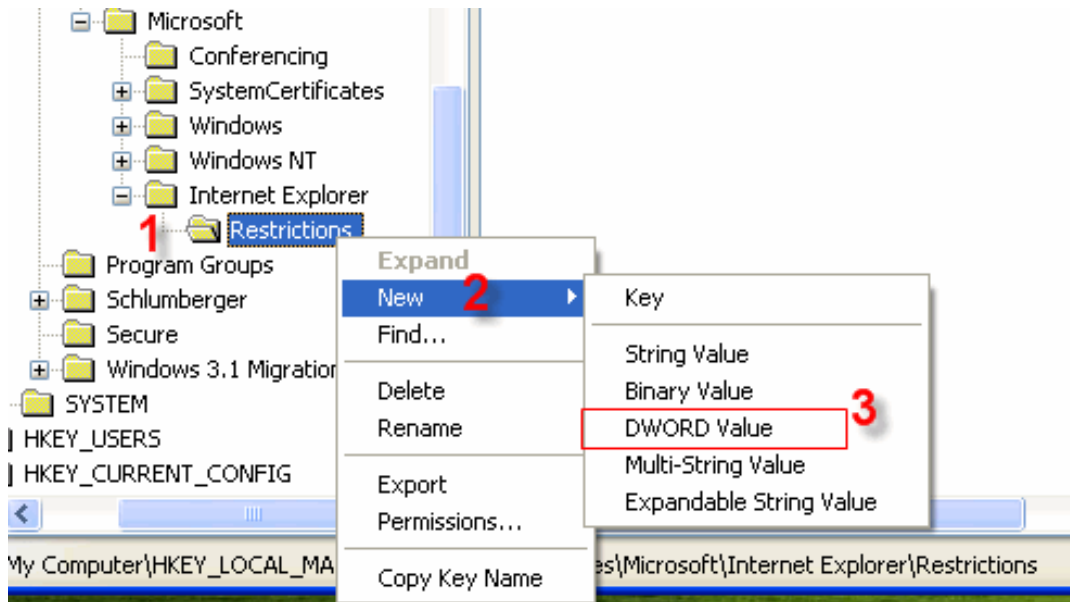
Microsoft
Conferencing
SystemCertificates
Windows
Windows NT
Internet Explorer
1
Restrictions
Program Groups
Schlumberger
Secure
Windows 3.1 Migration
SYSTEM
HKEY_USERS
HKEY_CURRENT_CONFIG

Expand
New
2
Find...
Delete
Rename
Export
Permissions...
Copy Key Name

Key
String Value
Binary Value
3
DWORD Value
Multi-String Value
Expandable String Value

My Computer\HKEY_LOCAL_MA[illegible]es\Microsoft\Internet Explorer\Restrictions